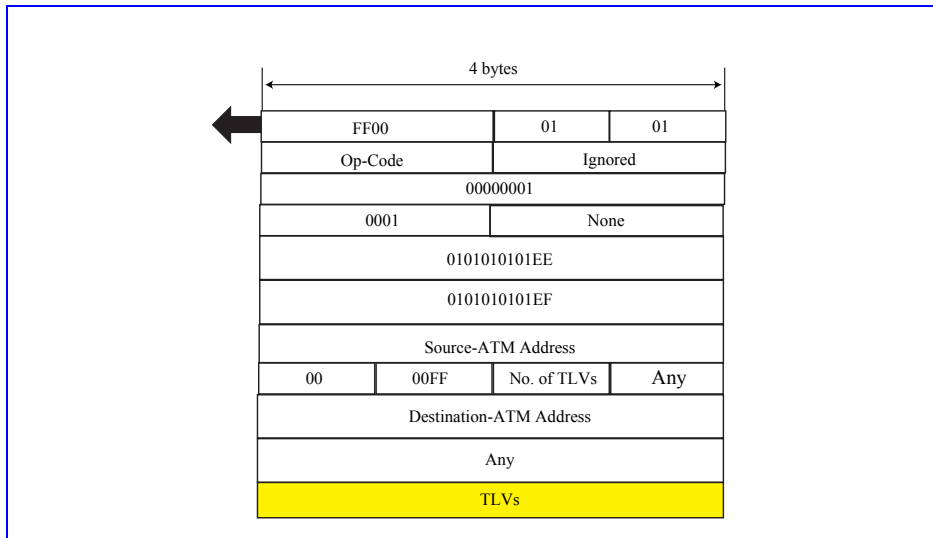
4 bytes

| FF00 | 01 | 01 |
|---|---|---|
| Op-Code | Ignored | |

00000001

| 0001 | None |
|---|---|

0101010101EE

0101010101EF

Source-ATM Address

| 00 | 00FF | No. of TLVs | Any |
|---|---|---|---|

Destination-ATM Address

Any

TLVs